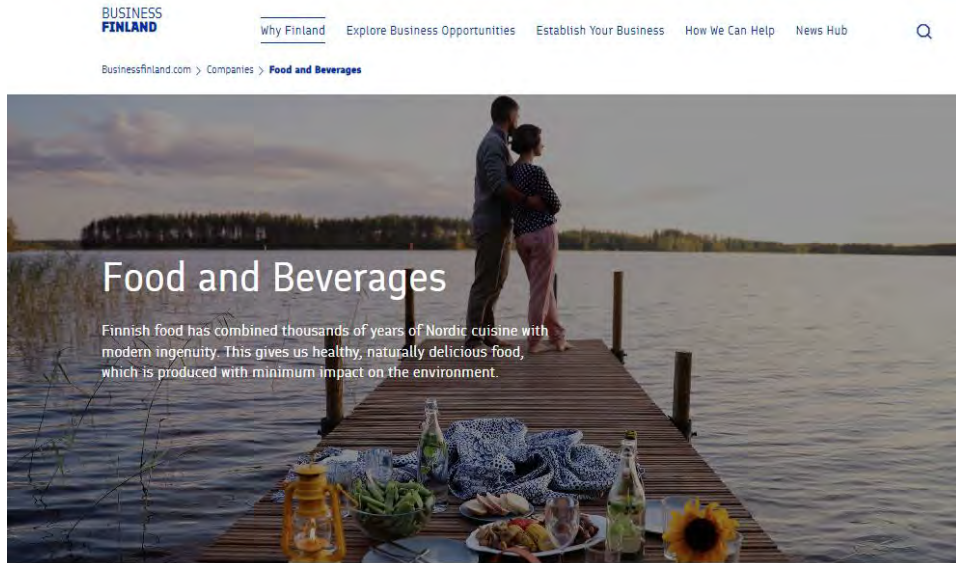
BUSINESS
FINLAND

Why Finland Explore Business Opportunities Establish Your Business How We Can Help News Hub

Businessfinland.com > Companies > Food and Beverages

Food and Beverages

Finnish food has combined thousands of years of Nordic cuisine with modern ingenuity. This gives us healthy, naturally delicious food, which is produced with minimum impact on the environment.